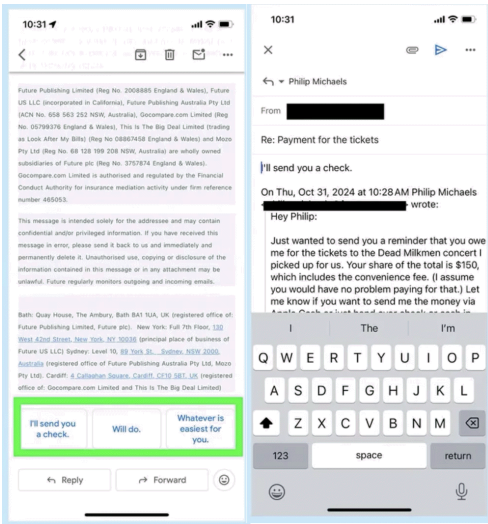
10:31

Future Publishing Limited (Reg No. 2008885 England & Wales), Future US LLC (incorporated in California), Future Publishing Australia Pty Ltd (ACN No. 658 563 252 NSW, Australia), Gocompare.com Limited (Reg No. 05799376 England & Wales), This Is The Big Deal Limited (trading as Look After My Bills) (Reg No. 08867458 England & Wales) and Mozo Pty Ltd (Reg No. 68 128 199 208 NSW, Australia) are wholly owned subsidiaries of Future plc (Reg No. 3757874 England & Wales). Gocompare.com Limited is authorised and regulated by the Financial Conduct Authority for insurance mediation activity under firm reference number 465053.

This message is intended solely for the addressee and may contain confidential and/or privileged information. If you have received this message in error, please send it back to us and immediately and permanently delete it. Unauthorised use, copying or disclosure of the information contained in this message or in any attachment may be unlawful. Future regularly monitors outgoing and incoming emails.

Bath: Quay House, The Ambury, Bath BA1 1UA, UK (registered office of Future Publishing Limited, Future plc). New York: Full 7th Floor, 130 West 42nd Street, New York, NY 10036 (principal place of business of Future US LLC) Sydney: Level 10, 69 York St., Sydney, NSW 2000, Australia (registered office of Future Publishing Australia Pty Ltd, Mozo Pty Ltd). Cardiff: 4 Callaghan Square, Cardiff, CF10 5BT, UK (registered office of: Gocompare.com Limited and This Is The Big Deal Limited)

I'll send you a check.
Will do.
Whatever is easiest for you.

Reply
Forward

10:31

Philip Michaels

From

Re: Payment for the tickets

I'll send you a check.

On Thu, Oct 31, 2024 at 10:28 AM Philip Michaels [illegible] wrote:

Hey Philip:

Just wanted to send you a reminder that you owe me for the tickets to the Dead Milkmen concert I picked up for us. Your share of the total is $150, which includes the convenience fee. (I assume you would have no problem paying for that.) Let me know if you want to send me the money via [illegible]

I
The
I'm

Q W E R T Y U I O P
A S D F G H J K L
Z X C V B N M
123
space
return